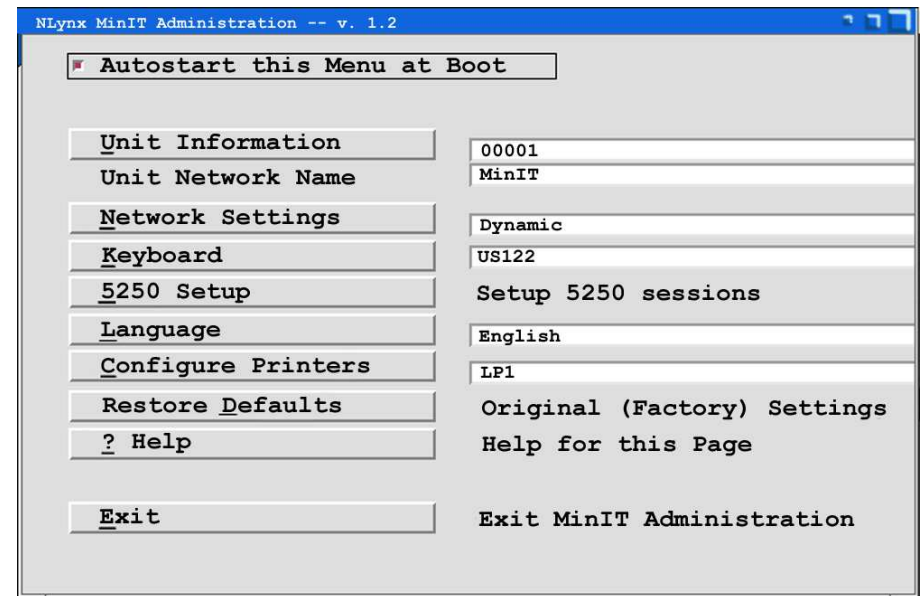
NLynx MinIT Administration -- v. 1.2

Autostart this Menu at Boot

Unit Information
00001

Unit Network Name
MinIT

Network Settings
Dynamic

Keyboard
US122

5250 Setup
Setup 5250 sessions

Language
English

Configure Printers
LP1

Restore Defaults
Original (Factory) Settings

? Help
Help for this Page

Exit
Exit MinIT Administration